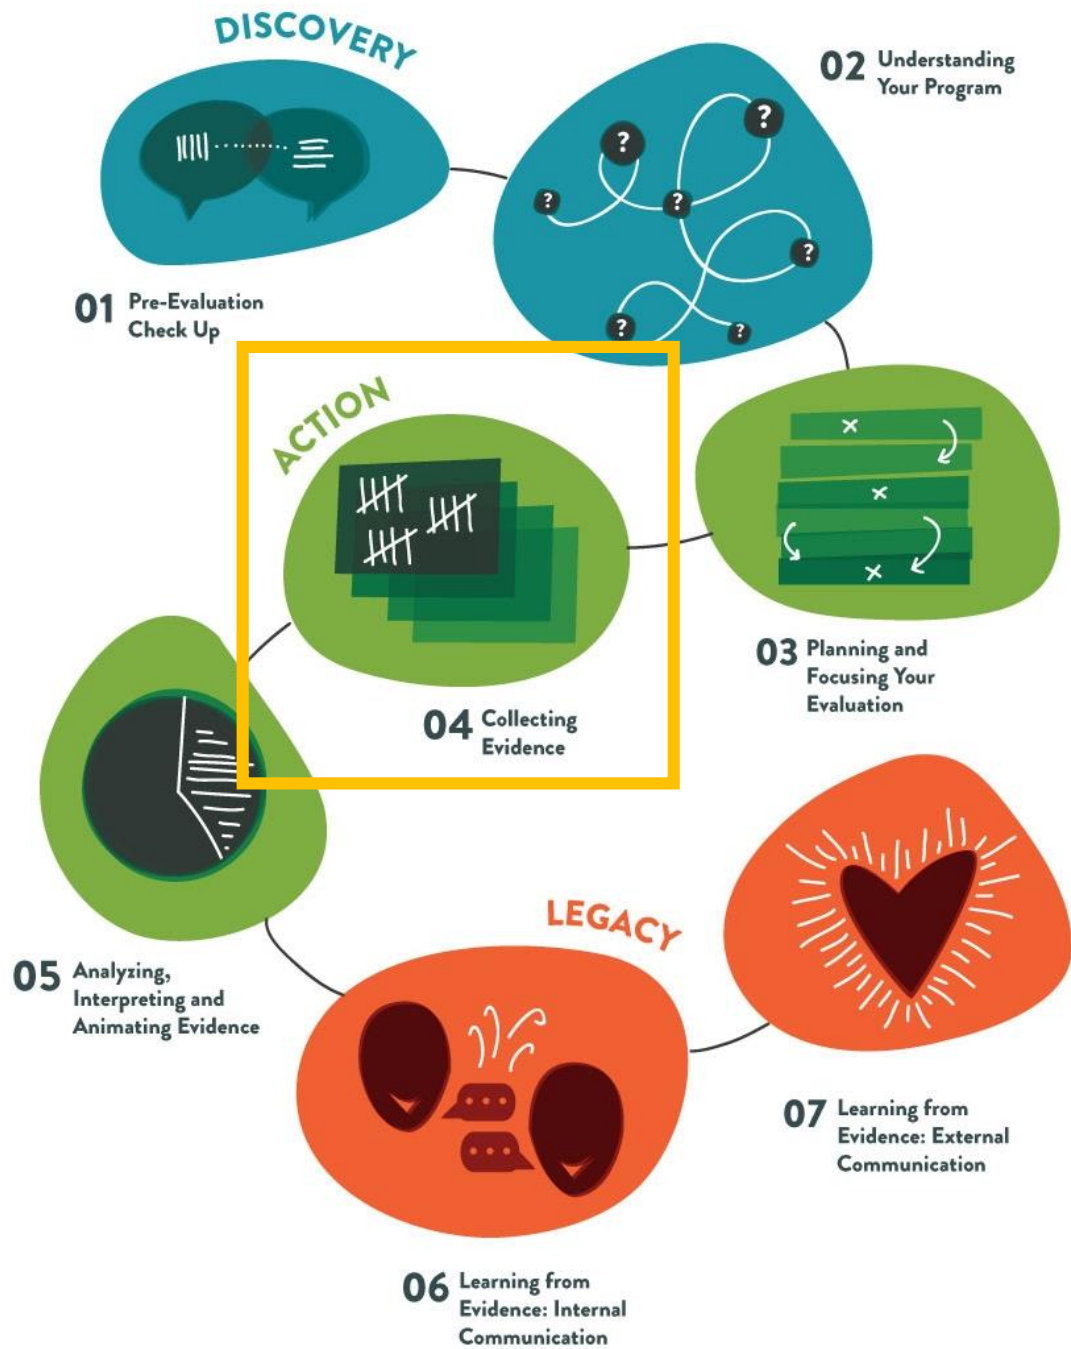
DISCOVERY

02 Understanding Your Program

01 Pre-Evaluation Check Up

ACTION

03 Planning and Focusing Your Evaluation

04 Collecting Evidence

05 Analyzing, Interpreting and Animating Evidence

LEGACY

07 Learning from Evidence: External Communication

06 Learning from Evidence: Internal Communication